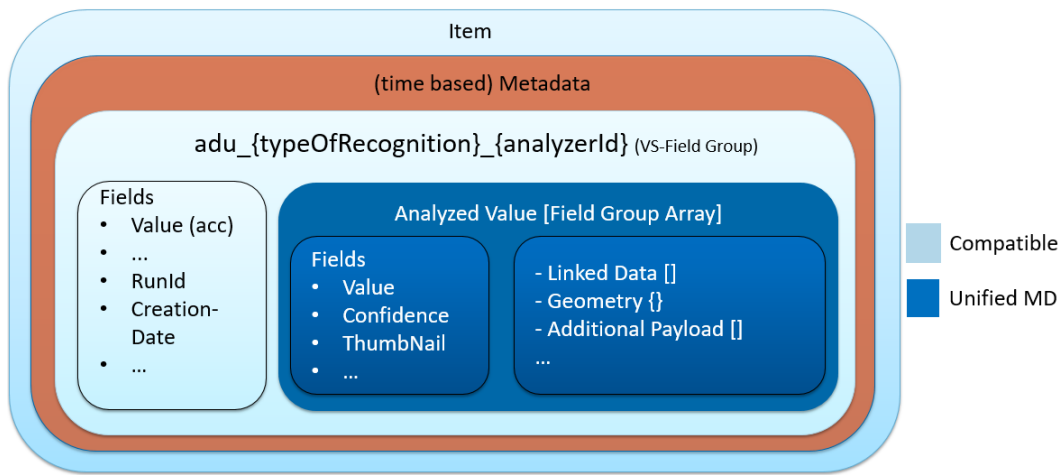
Item

(time based) Metadata

adu_{typeOfRecognition}_{analyzerId} (VS-Field Group)

Fields
- Value (acc)
- ...
- RunId
- Creation-Date
- ...

Analyzed Value [Field Group Array]

Fields
- Value
- Confidence
- ThumbNail
- ...

- Linked Data []
- Geometry {}
- Additional Payload []
...

Compatible

Unified MD